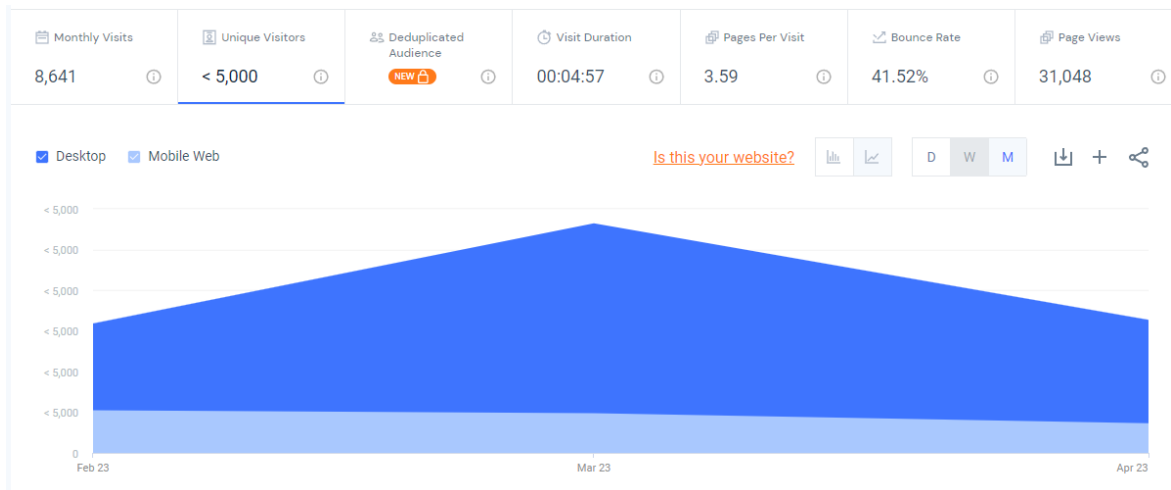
Monthly Visits
8,641

Unique Visitors
< 5,000

Deduplicated Audience
NEW

Visit Duration
00:04:57

Pages Per Visit
3.59

Bounce Rate
41.52%

Page Views
31,048

Desktop Mobile Web

Is this your website?

D W M

< 5,000
< 5,000
< 5,000
< 5,000
< 5,000
< 5,000
0

Feb 23
Mar 23
Apr 23